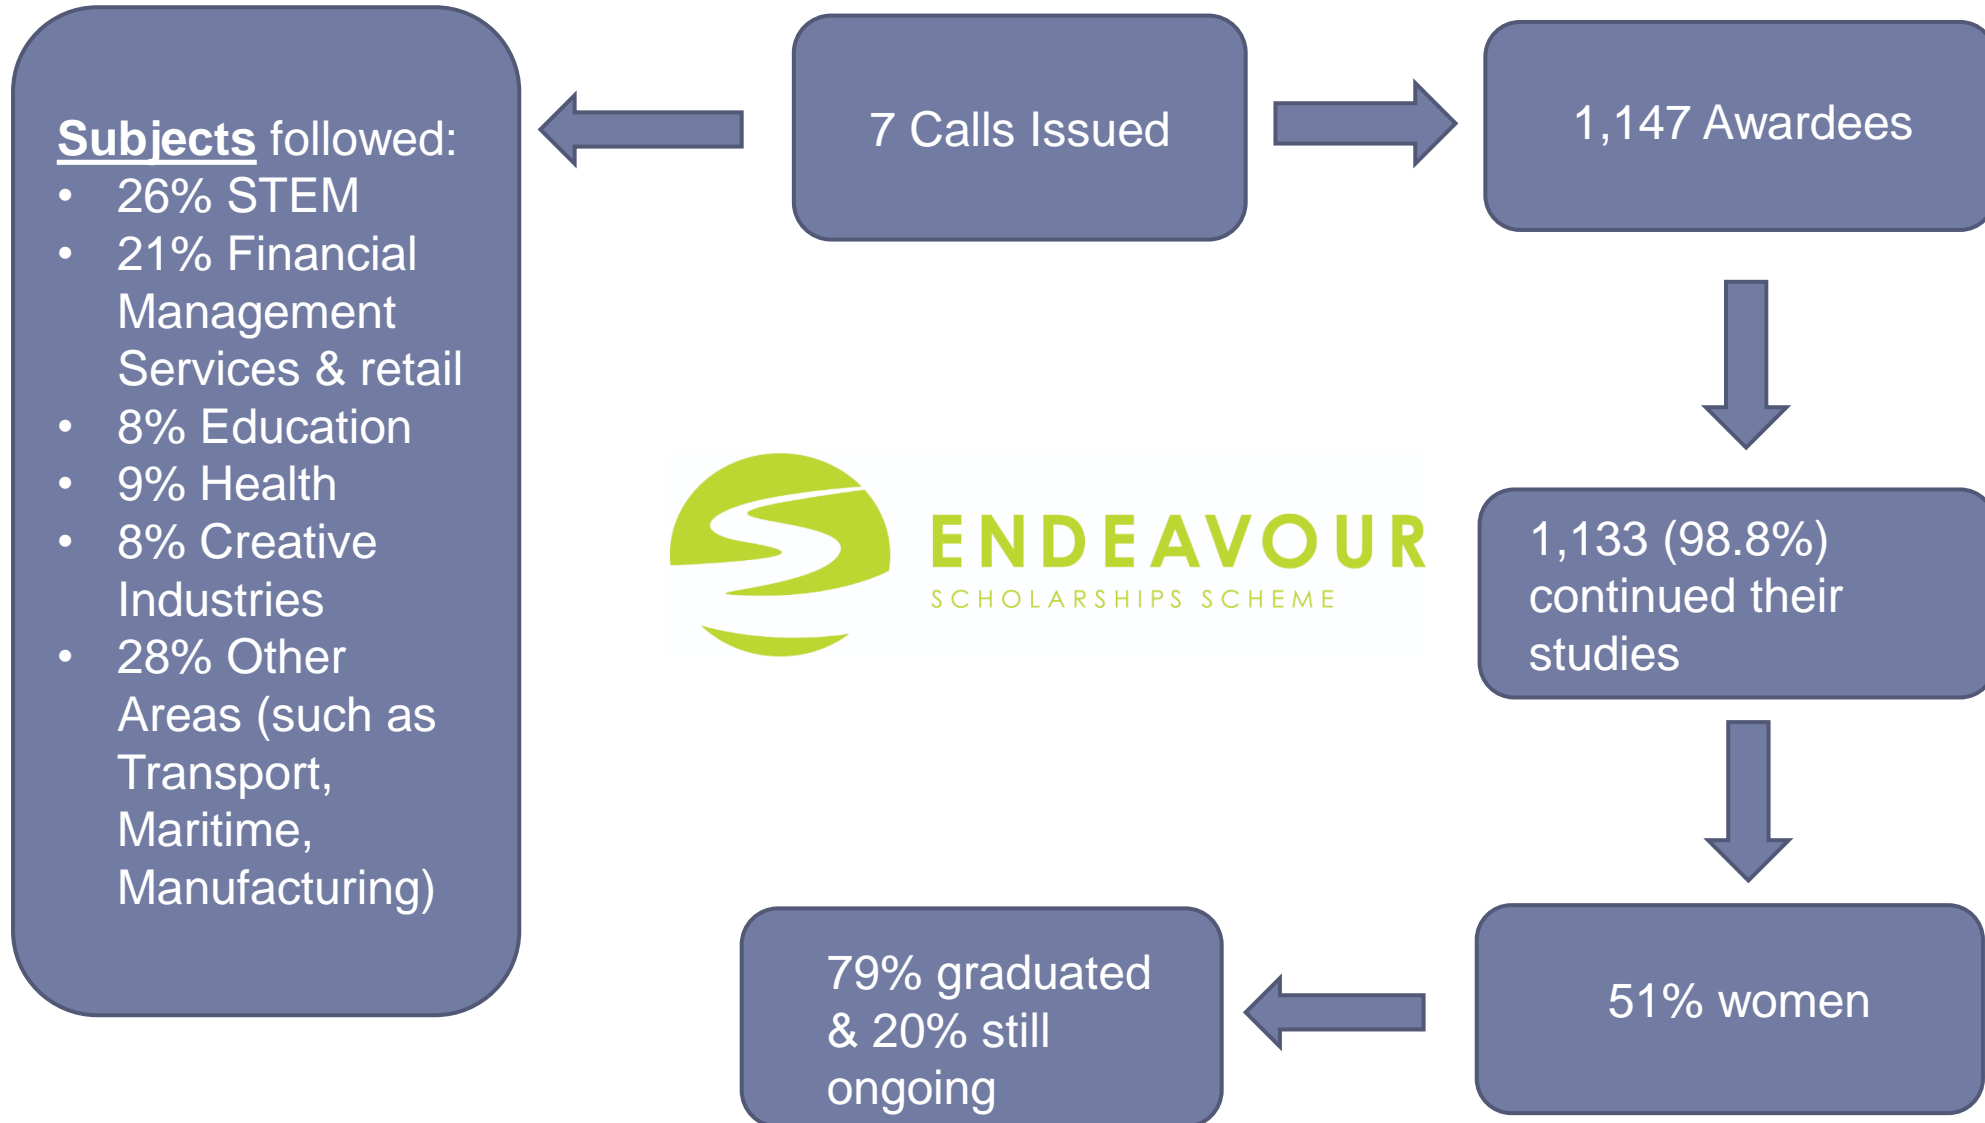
Subjects followed:
- 26% STEM
- 21% Financial Management Services & retail
- 8% Education
- 9% Health
- 8% Creative Industries
- 28% Other Areas (such as Transport, Maritime, Manufacturing)

7 Calls Issued

1,147 Awardees

ENDEAVOUR
SCHOLARSHIPS SCHEME

1,133 (98.8%) continued their studies

51% women

79% graduated & 20% still ongoing